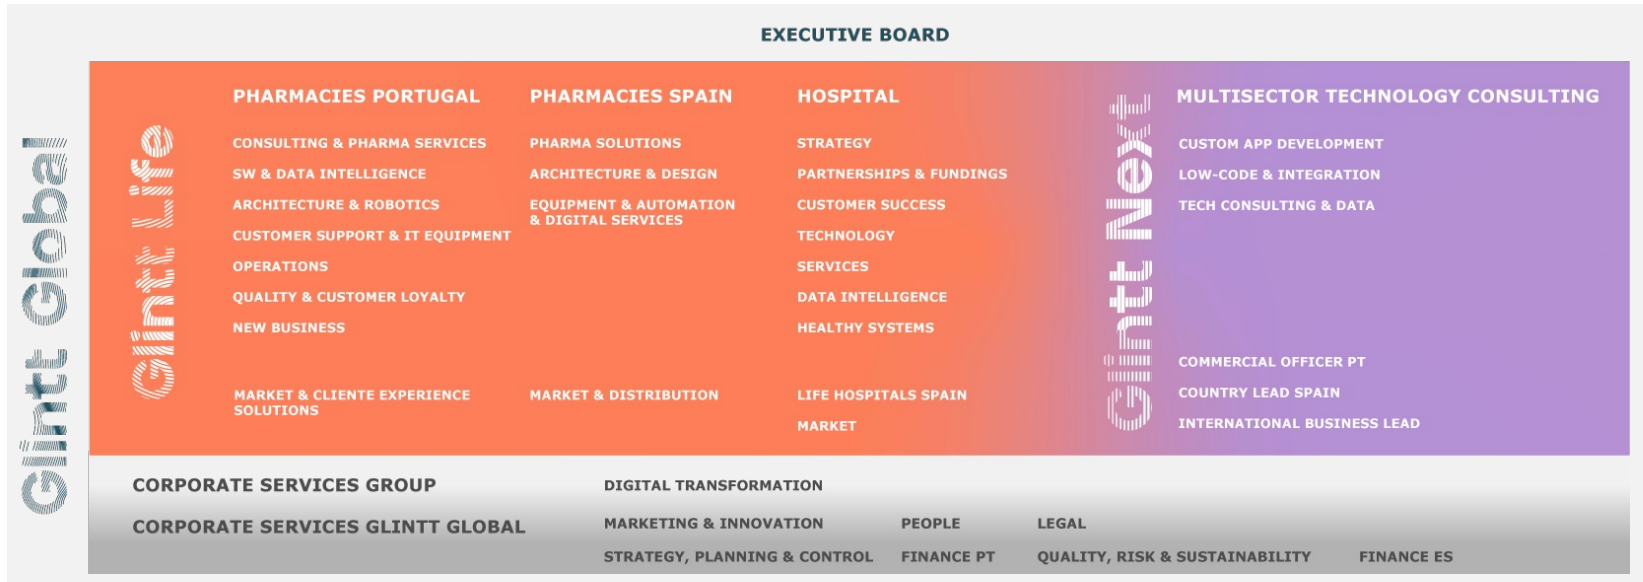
EXECUTIVE BOARD

Glintt Global

Glintt Life

PHARMACIES PORTUGAL

CONSULTING & PHARMA SERVICES
SW & DATA INTELLIGENCE
ARCHITECTURE & ROBOTICS
CUSTOMER SUPPORT & IT EQUIPMENT
OPERATIONS
QUALITY & CUSTOMER LOYALTY
NEW BUSINESS

MARKET & CLIENTE EXPERIENCE SOLUTIONS

PHARMACIES SPAIN

PHARMA SOLUTIONS
ARCHITECTURE & DESIGN
EQUIPMENT & AUTOMATION & DIGITAL SERVICES

MARKET & DISTRIBUTION

HOSPITAL

STRATEGY
PARTNERSHIPS & FUNDINGS
CUSTOMER SUCCESS
TECHNOLOGY
SERVICES
DATA INTELLIGENCE
HEALTHY SYSTEMS

LIFE HOSPITALS SPAIN
MARKET

Glintt Next

MULTISECTOR TECHNOLOGY CONSULTING

CUSTOM APP DEVELOPMENT
LOW-CODE & INTEGRATION
TECH CONSULTING & DATA

COMMERCIAL OFFICER PT
COUNTRY LEAD SPAIN
INTERNATIONAL BUSINESS LEAD

CORPORATE SERVICES GROUP

CORPORATE SERVICES GLINTT GLOBAL

DIGITAL TRANSFORMATION

MARKETING & INNOVATION
PEOPLE
LEGAL

STRATEGY, PLANNING & CONTROL
FINANCE PT
QUALITY, RISK & SUSTAINABILITY
FINANCE ES